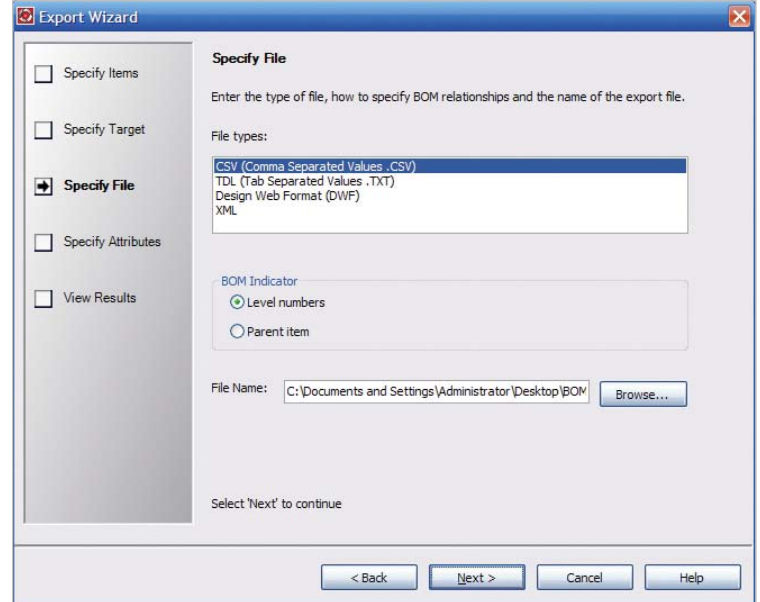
Export Wizard

Specify Items

Specify Target

Specify File

Specify Attributes

View Results

Specify File

Enter the type of file, how to specify BOM relationships and the name of the export file.

File types:

CSV (Comma Separated Values .CSV)
TDL (Tab Separated Values .TXT)
Design Web Format (DWF)
XML

BOM Indicator

Level numbers

Parent item

File Name: C:\Documents and Settings\Administrator\Desktop\BOM

Browse...

Select 'Next' to continue

< Back

Next >

Cancel

Help